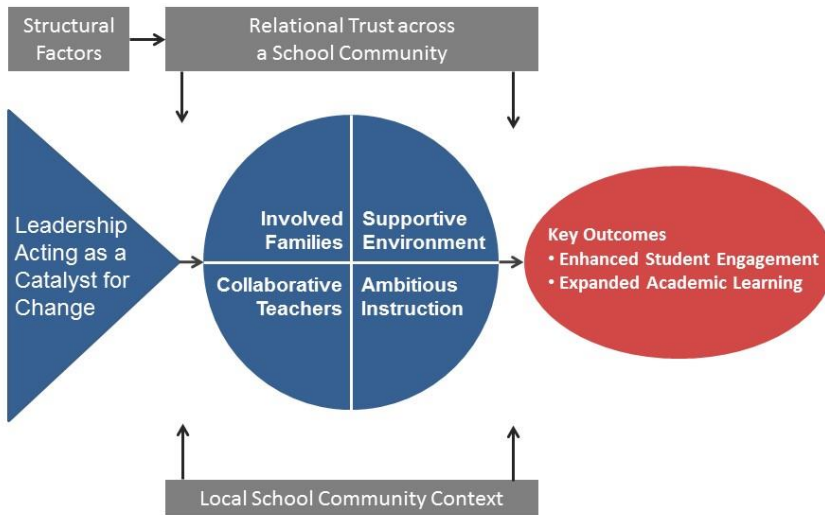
Structural Factors

Relational Trust across a School Community

Leadership Acting as a Catalyst for Change

Involved Families

Supportive Environment

Collaborative Teachers

Ambitious Instruction

Key Outcomes
• Enhanced Student Engagement
• Expanded Academic Learning

Local School Community Context